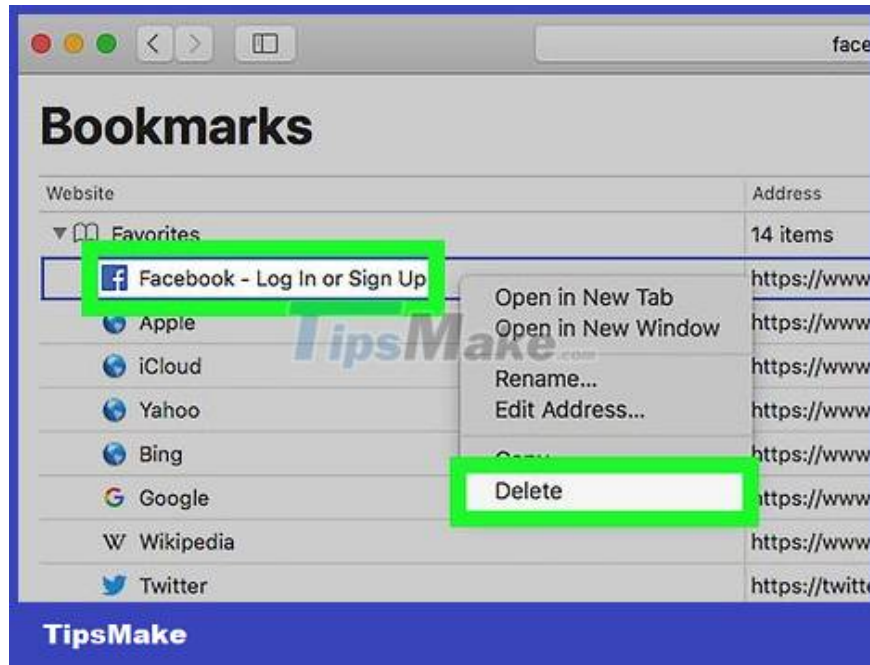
face

Bookmarks

| Website | Address |
|---|---|
| Favorites | 14 items |
| Facebook - Log In or Sign Up | https://www |
| Apple | https://www |
| iCloud | https://www |
| Yahoo | https://www |
| Bing | https://www |
| Google | https://www |
| Wikipedia | https://www |
| Twitter | https://twitte |

Open in New Tab
Open in New Window
Rename...
Edit Address...
Copy
Delete

TipsMake.com

TipsMake